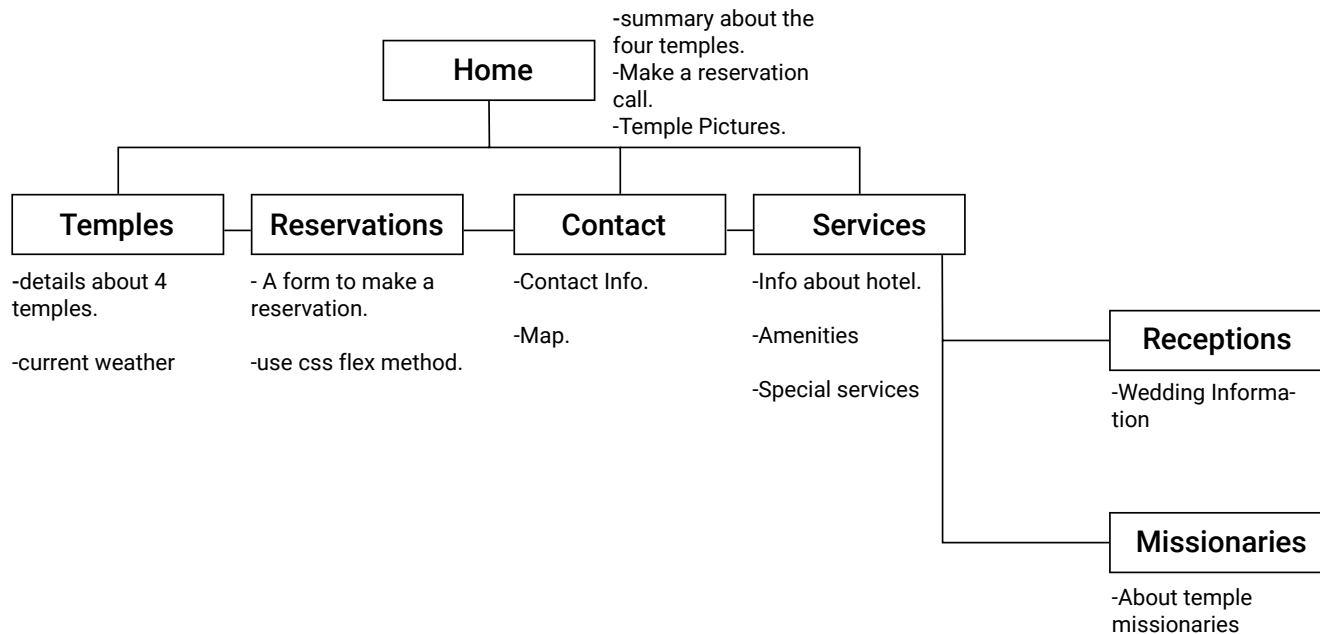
Home

-summary about the four temples.
-Make a reservation call.
-Temple Pictures.

Temples

-details about 4 temples.

-current weather

Reservations

- A form to make a reservation.

-use css flex method.

Contact

-Contact Info.

-Map.

Services

-Info about hotel.

-Amenities

-Special services

Receptions

-Wedding Information

Missionaries

-About temple missionaries